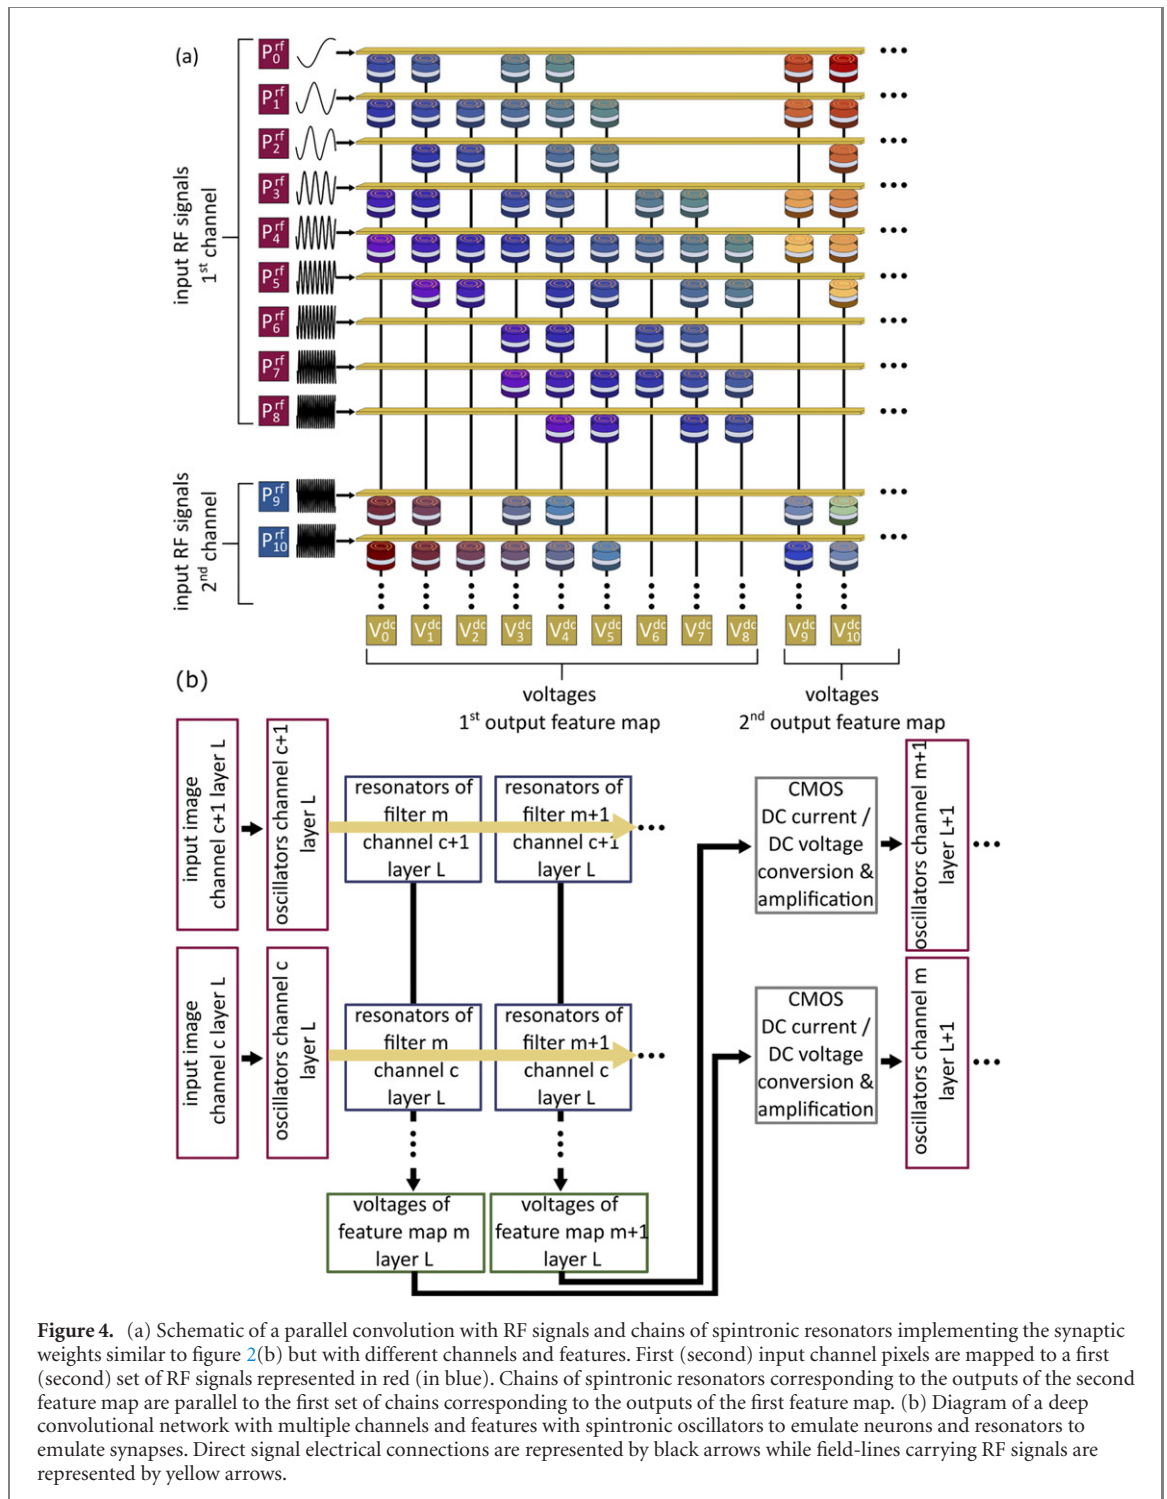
(a)

input RF signals $1^{st}$ channel

$P_0^{rf}$ $P_1^{rf}$ $P_2^{rf}$ $P_3^{rf}$ $P_4^{rf}$ $P_5^{rf}$ $P_6^{rf}$ $P_7^{rf}$ $P_8^{rf}$

input RF signals $2^{nd}$ channel

$P_9^{rf}$ $P_{10}^{rf}$

$V_0^{dc}$ $V_1^{dc}$ $V_2^{dc}$ $V_3^{dc}$ $V_4^{dc}$ $V_5^{dc}$ $V_6^{dc}$ $V_7^{dc}$ $V_8^{dc}$ $V_9^{dc}$ $V_{10}^{dc}$

voltages $1^{st}$ output feature map

voltages $2^{nd}$ output feature map

(b)

input image channel c+1 layer L

oscillators channel c+1 layer L

resonators of filter m channel c+1 layer L

resonators of filter m+1 channel c+1 layer L

CMOS DC current / DC voltage conversion & amplification

oscillators channel m+1 layer L+1

input image channel c layer L

oscillators channel c layer L

resonators of filter m channel c layer L

resonators of filter m+1 channel c layer L

CMOS DC current / DC voltage conversion & amplification

oscillators channel m layer L+1

voltages of feature map m layer L

voltages of feature map m+1 layer L

Figure 4. (a) Schematic of a parallel convolution with RF signals and chains of spintronic resonators implementing the synaptic weights similar to figure 2(b) but with different channels and features. First (second) input channel pixels are mapped to a first (second) set of RF signals represented in red (in blue). Chains of spintronic resonators corresponding to the outputs of the second feature map are parallel to the first set of chains corresponding to the outputs of the first feature map. (b) Diagram of a deep convolutional network with multiple channels and features with spintronic oscillators to emulate neurons and resonators to emulate synapses. Direct signal electrical connections are represented by black arrows while field-lines carrying RF signals are represented by yellow arrows.